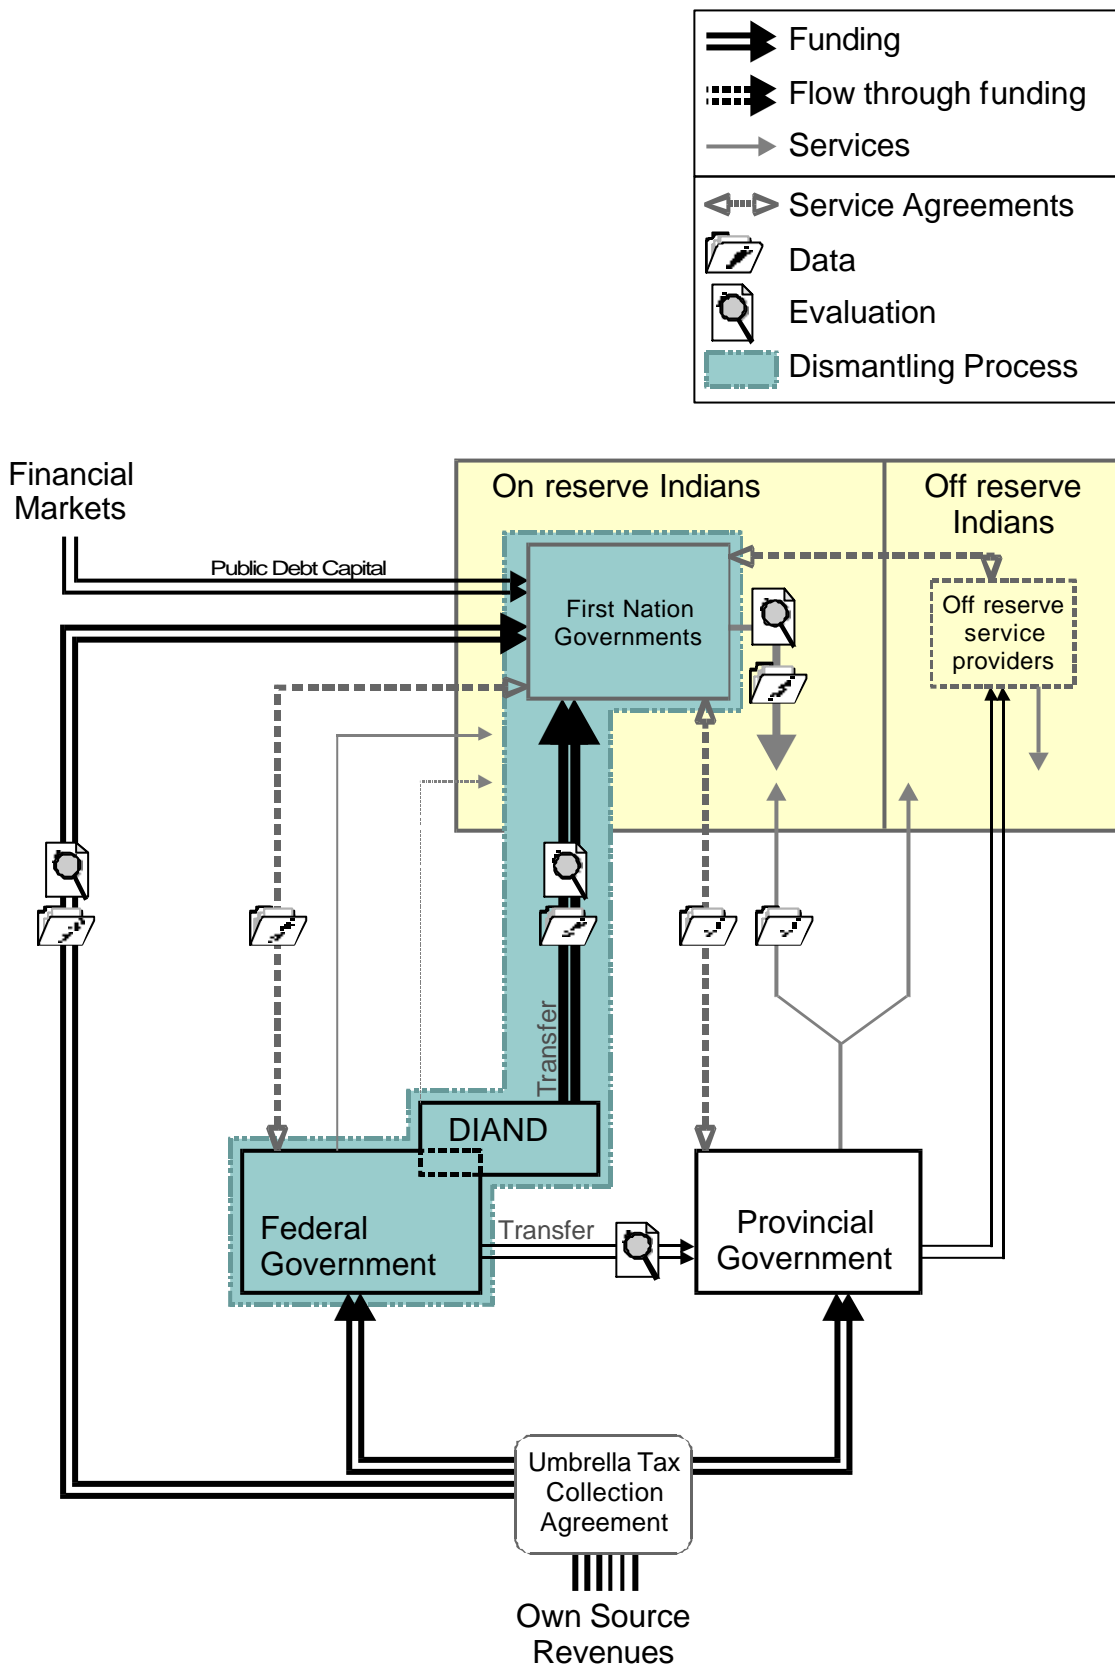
Funding
Flow through funding
Services
Service Agreements
Data
Evaluation
Dismantling Process

Financial Markets

Public Debt Capital

On reserve Indians

Off reserve Indians

First Nation Governments

Off reserve service providers

Transfer

DIAND

Federal Government

Transfer

Provincial Government

Umbrella Tax Collection Agreement

Own Source Revenues